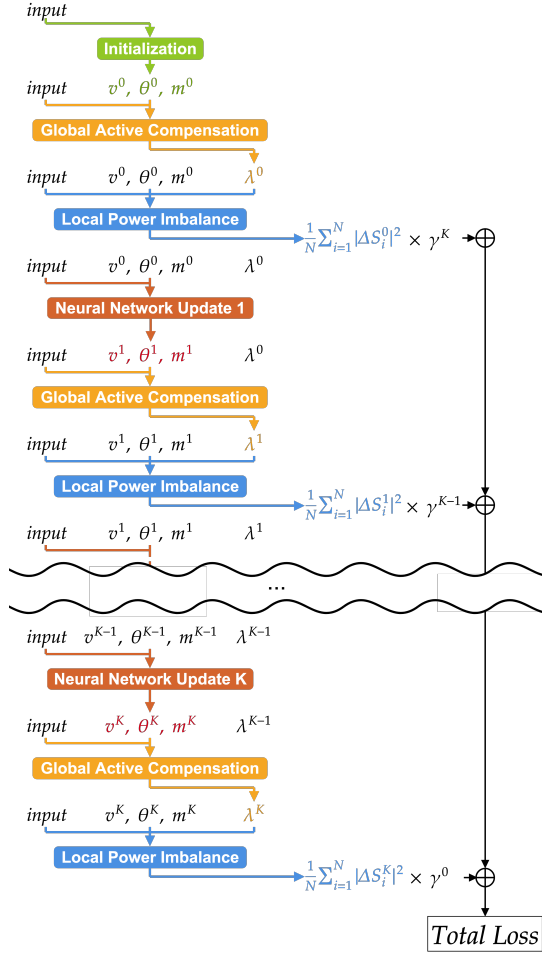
input

Initialization

input $v^0,\ \theta^0,\ m^0$

Global Active Compensation

$\lambda^0$

input $v^0,\ \theta^0,\ m^0$

Local Power Imbalance

$\frac{1}{N}\sum_{i=1}^{N}|\Delta S_i^0|^2 \times \gamma^K$

input $v^0,\ \theta^0,\ m^0$ $\lambda^0$

Neural Network Update 1

input $v^1,\ \theta^1,\ m^1$ $\lambda^0$

Global Active Compensation

input $v^1,\ \theta^1,\ m^1$ $\lambda^1$

Local Power Imbalance

$\frac{1}{N}\sum_{i=1}^{N}|\Delta S_i^1|^2 \times \gamma^{K-1}$

input $v^1,\ \theta^1,\ m^1$ $\lambda^1$

...

input $v^{K-1},\ \theta^{K-1},\ m^{K-1}$ $\lambda^{K-1}$

Neural Network Update K

input $v^K,\ \theta^K,\ m^K$ $\lambda^{K-1}$

Global Active Compensation

input $v^K,\ \theta^K,\ m^K$ $\lambda^K$

Local Power Imbalance

$\frac{1}{N}\sum_{i=1}^{N}|\Delta S_i^K|^2 \times \gamma^0$

Total Loss